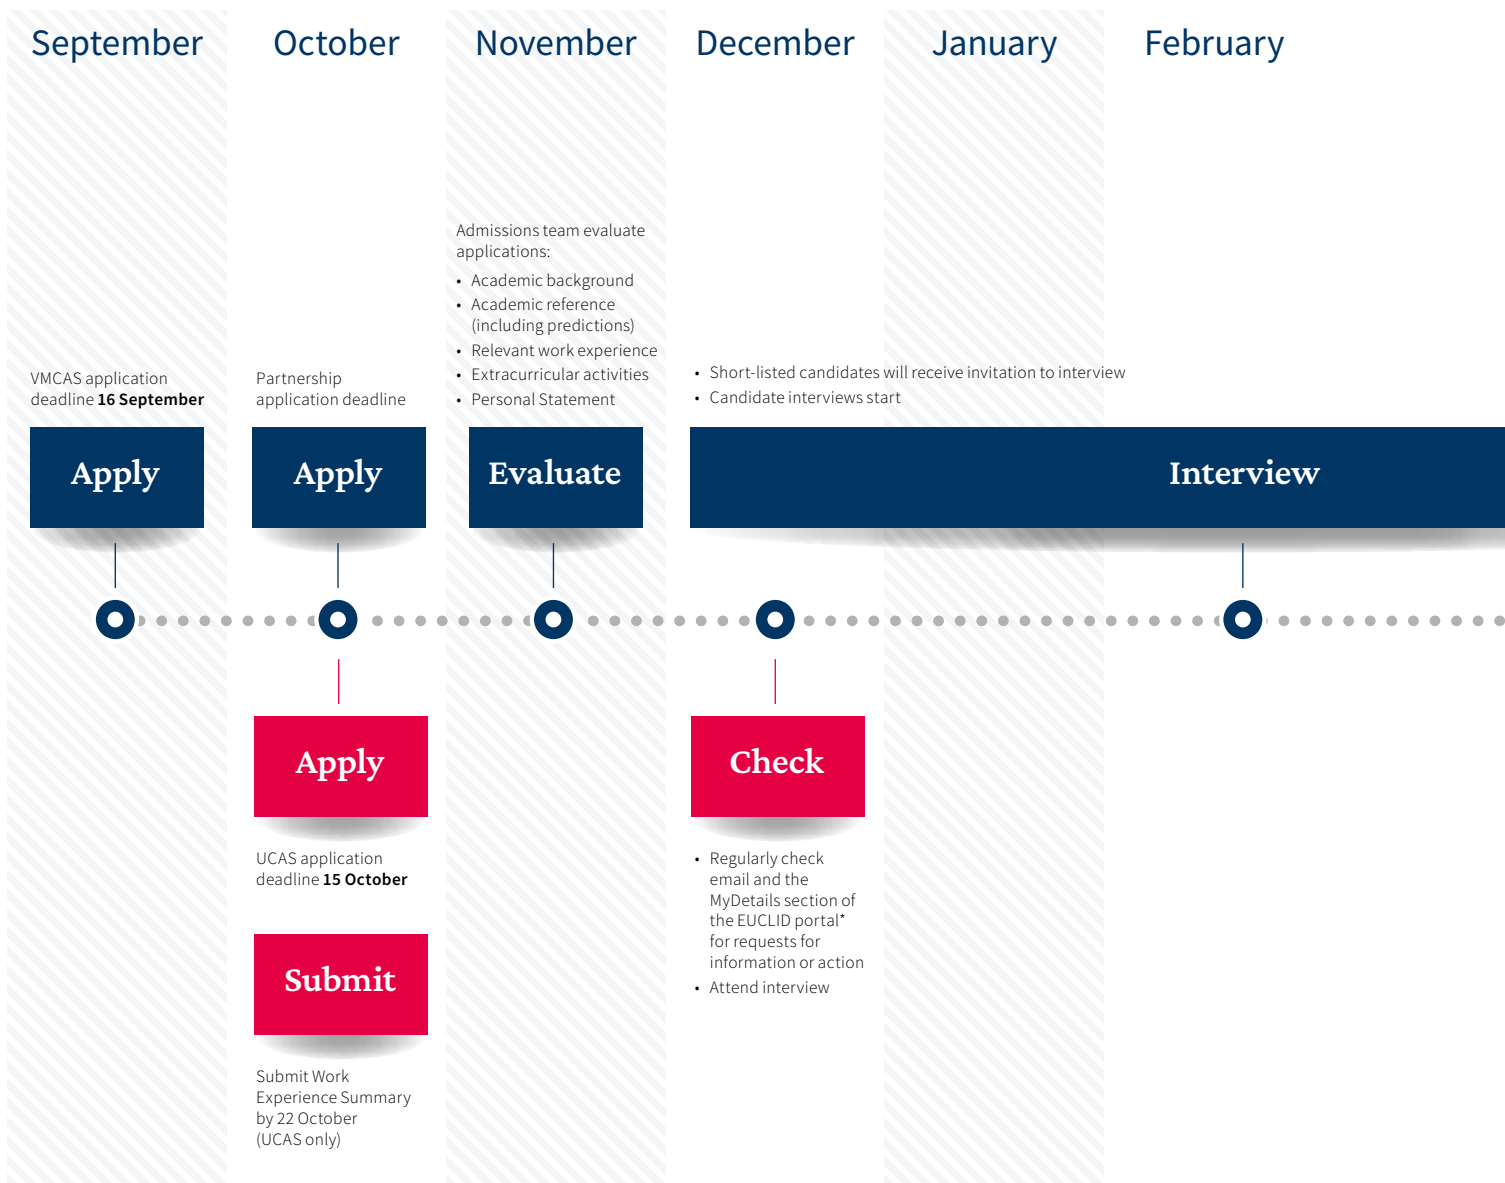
September

October

November

December

January

February

Admissions team evaluate applications:

- Academic background
- Academic reference (including predictions)
- Relevant work experience
- Extracurricular activities
- Personal Statement

VMCAS application deadline **16 September**

Partnership application deadline

- Short-listed candidates will receive invitation to interview
- Candidate interviews start

Apply

Apply

Evaluate

Interview

Apply

UCAS application deadline **15 October**

Submit

Submit Work Experience Summary by 22 October (UCAS only)

Check

- Regularly check email and the MyDetails section of the EUCLID portal* for requests for information or action
- Attend interview